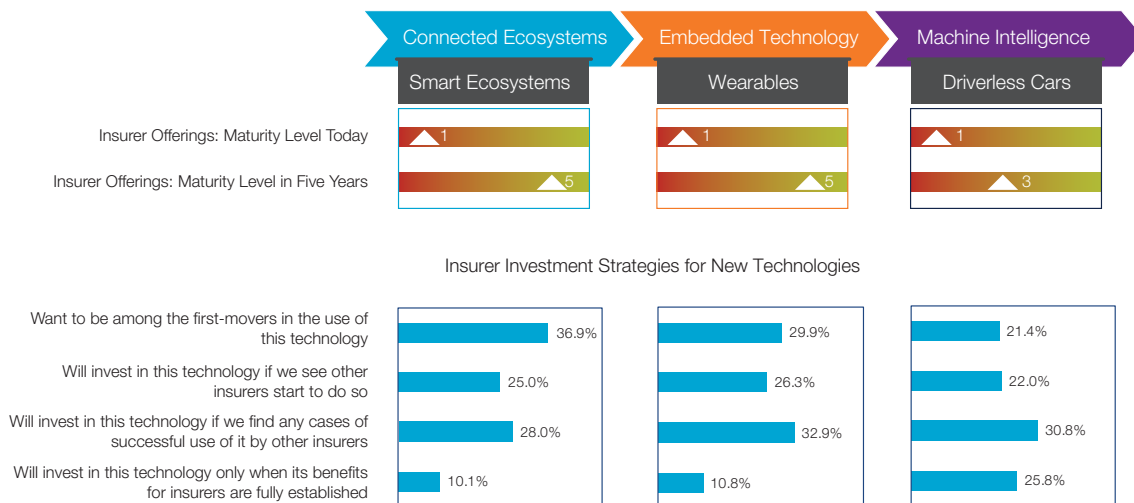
Connected Ecosystems
Embedded Technology
Machine Intelligence

Smart Ecosystems
Wearables
Driverless Cars

Insurer Offerings: Maturity Level Today
1
1
1

Insurer Offerings: Maturity Level in Five Years
5
5
3

Insurer Investment Strategies for New Technologies

| | Smart Ecosystems | Wearables | Driverless Cars |
|---|---|---|---|
| Want to be among the first-movers in the use of this technology | 36.9% | 29.9% | 21.4% |
| Will invest in this technology if we see other insurers start to do so | 25.0% | 26.3% | 22.0% |
| Will invest in this technology if we find any cases of successful use of it by other insurers | 28.0% | 32.9% | 30.8% |
| Will invest in this technology only when its benefits for insurers are fully established | 10.1% | 10.8% | 25.8% |